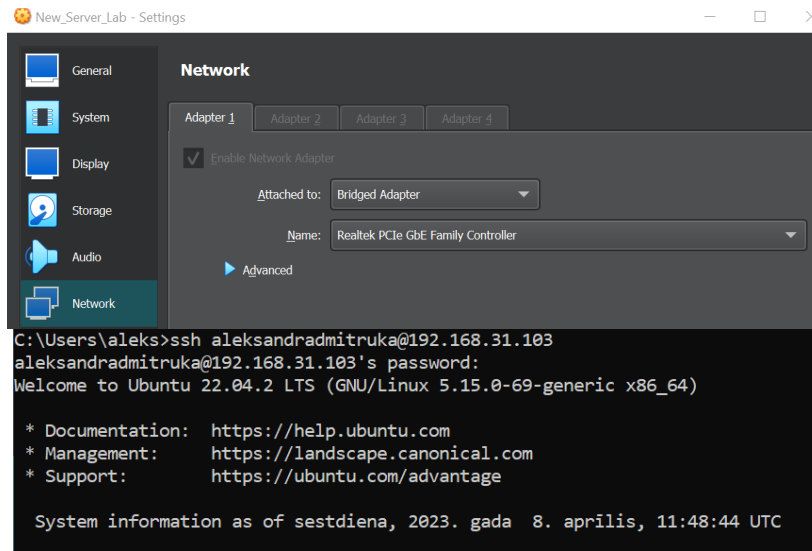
New_Server_Lab - Settings

General
System
Display
Storage
Audio
Network

Network

Adapter 1 | Adapter 2 | Adapter 3 | Adapter 4

Enable Network Adapter

Attached to: Bridged Adapter

Name: Realtek PCIe GbE Family Controller

Advanced

C:\Users\aleks>ssh aleksandradmitruka@192.168.31.103
aleksandradmitruka@192.168.31.103's password:
Welcome to Ubuntu 22.04.2 LTS (GNU/Linux 5.15.0-69-generic x86_64)

* Documentation: https://help.ubuntu.com
* Management: https://landscape.canonical.com
* Support: https://ubuntu.com/advantage

System information as of sestdiena, 2023. gada 8. aprilis, 11:48:44 UTC